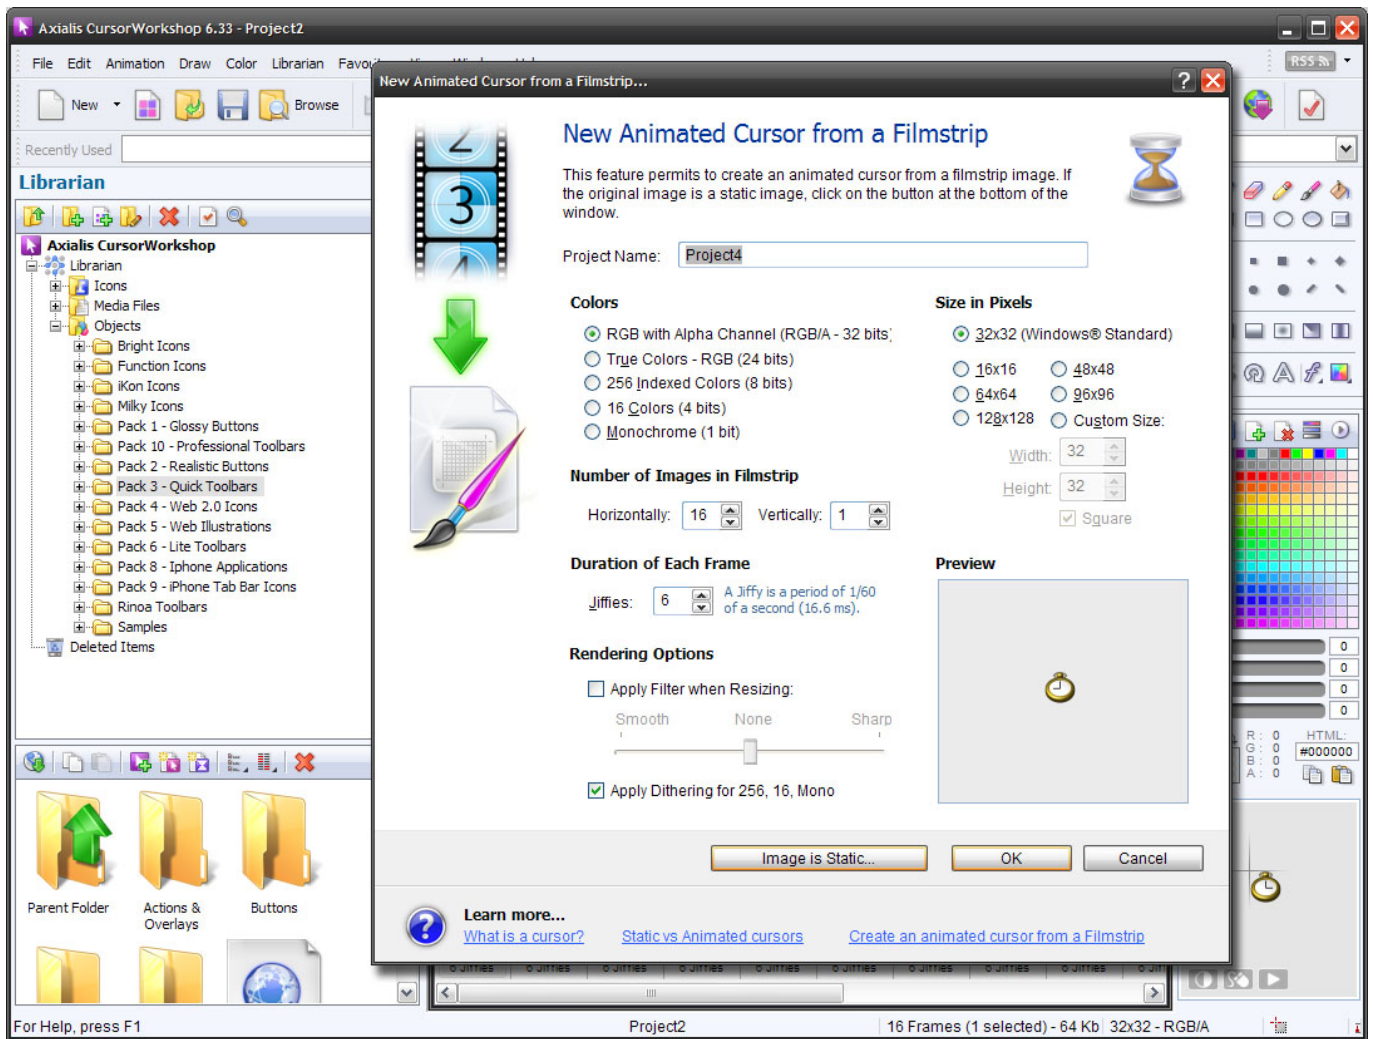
Axialis CursorWorkshop 6.33 - Project2

File Edit Animation Draw Color Librarian Favo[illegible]

New Browse

Recently Used

Librarian

Axialis CursorWorkshop
Librarian
Icons
Media Files
Objects
Bright Icons
Function Icons
iKon Icons
Milky Icons
Pack 1 - Glossy Buttons
Pack 10 - Professional Toolbars
Pack 2 - Realistic Buttons
Pack 3 - Quick Toolbars
Pack 4 - Web 2.0 Icons
Pack 5 - Web Illustrations
Pack 6 - Lite Toolbars
Pack 8 - Iphone Applications
Pack 9 - iPhone Tab Bar Icons
Rinoa Toolbars
Samples
Deleted Items

Parent Folder
Actions & Overlays
Buttons

New Animated Cursor from a Filmstrip...

New Animated Cursor from a Filmstrip

This feature permits to create an animated cursor from a filmstrip image. If the original image is a static image, click on the button at the bottom of the window.

Project Name: Project4

Colors
RGB with Alpha Channel (RGB/A - 32 bits)
True Colors - RGB (24 bits)
256 Indexed Colors (8 bits)
16 Colors (4 bits)
Monochrome (1 bit)

Size in Pixels
32x32 (Windows® Standard)
16x16
48x48
64x64
96x96
128x128
Custom Size:
Width: 32
Height: 32
Square

Number of Images in Filmstrip
Horizontally: 16
Vertically: 1

Duration of Each Frame
Jiffies: 6
A Jiffy is a period of 1/60 of a second (16.6 ms).

Preview

Rendering Options
Apply Filter when Resizing:
Smooth None Sharp
Apply Dithering for 256, 16, Mono

Image is Static...
OK
Cancel

Learn more...
What is a cursor?
Static vs Animated cursors
Create an animated cursor from a Filmstrip

RSS

0
0
0
0
R: 0
G: 0
B: 0
A: 0
HTML:
#000000

6 Jiffies 6 Jiffies 6 Jiffies 6 Jiffies 6 Jiffies 6 Jiffies 6 Jiffies 6 Jiffies 6 Jiffies 6 Jif

For Help, press F1
Project2
16 Frames (1 selected) - 64 Kb 32x32 - RGB/A